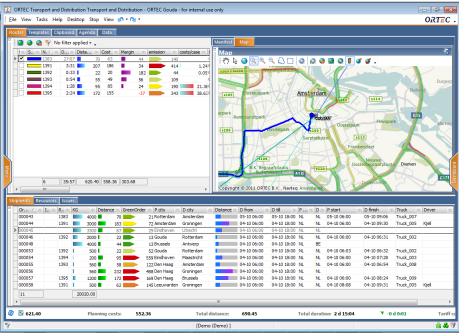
ORTEC Transport and Distribution Transport and Distribution - ORTEC Gouda - for internal use only

File View Tasks Help Desktop Stop View

ORTEC

Routes Templates Unplanned Agenda Data

No filter applied

| | Nr | | Dista... | Cost | Margin | emission | costs/case |
|---|---|---|---|---|---|---|---|
| | 1383 | | | 28 | | 144 | |
| ✓ | 1390 | | 77.01 | 7 | | 49 | 16 |
| | 1391 | | 63.62 | 22 | | 182 | 34 |
| | 1392 | | 112.69 | 48 | | 172 | 46 |
| | 1393 | | 54.78 | 13 | | 44 | 16 |
| | 1394 | | 157.66 | 58 | | 74 | 190 |
| | 1395 | | 165.68 | 28 | | 24 | 181 |

6 | 55:57 | 621.40 | 558.36 | 353.18

Planned Map

Map

Amsterdam

Gouda

Diemen

Copyright © 2011 ORTEC B.V. Navteq Microsoft

Orderlines Resources Scripts

| Or... | S... | R... | KG | Distance | GreenOrder | P city | D city | D from | D till | P... | D... | P start | D finish | Truck | Driver |
|---|---|---|---|---|---|---|---|---|---|---|---|---|---|---|---|
| 000043 | | 1393 | | | | Rotterdam | Amsterdam | 09-10 06:00 | 09-10 19:00 | NL | NL | 09-10 08:06 | 09-10 09:06 | Truck_007 | |
| 000044 | | 1391 | | | | 17 Amsterdam | Groningen | 09-10 06:00 | 09-10 19:00 | NL | NL | 09-10 06:06:41 | 09-10 09:06:41 | Truck_002 | Kjell |
| 000047 | | | | | | 12 Gouda | Utrecht | | | | | | | | |
| 000049 | | 1394 | | | | 12 Gouda | Rotterdam | 09-10 06:00 | 09-10 19:00 | NL | NL | 09-10 06:06:51 | 09-10 07:06:51 | Truck_002 | |
| 000050 | | 1392 | | | | 12 Brussels | Antwerp | 09-10 06:00 | 09-10 19:00 | NL | BE | | | | |
| 000051 | | 1395 | | | | 12 Brussels | Amsterdam | 09-10 06:00 | 09-10 19:00 | BE | NL | 09-10 06:06:01 | 09-10 10:06:01 | Truck_004 | |
| 000052 | | 1396 | | | | 55 Eindhoven | Maastricht | 09-10 06:00 | 09-10 19:00 | NL | NL | 09-10 06:06:23 | 09-10 08:06:23 | Truck_003 | |
| 000054 | | 1392 | | | | 12 Brussels | Groningen | 09-10 06:00 | 09-10 19:00 | BE | NL | 09-10 06:06:40 | 09-10 11:06:40 | Truck_001 | |
| 000056 | | 1391 | | | | 20 Den Haag | Amsterdam | 09-10 06:00 | 09-10 19:00 | NL | NL | 09-10 06:06:20 | 09-10 07:06:20 | Truck_002 | |
| 000058 | | 1393 | | | | 20 Den Haag | Groningen | 09-10 06:00 | 09-10 19:00 | NL | NL | 09-10 06:06:06 | 09-10 11:06:06 | Truck_009 | |
| 000059 | | 1391 | | | | 20 Leeuwarden | Groningen | 09-10 06:00 | 09-10 19:00 | NL | NL | 09-10 06:06:01 | 09-10 08:06:01 | Truck_002 | Kjell |

11 | 20010.08

621.40 | Planning costs: 552.36 | Total distance: 698.45 | Total duration: 2 d 15:04

[Demo (Demo)]